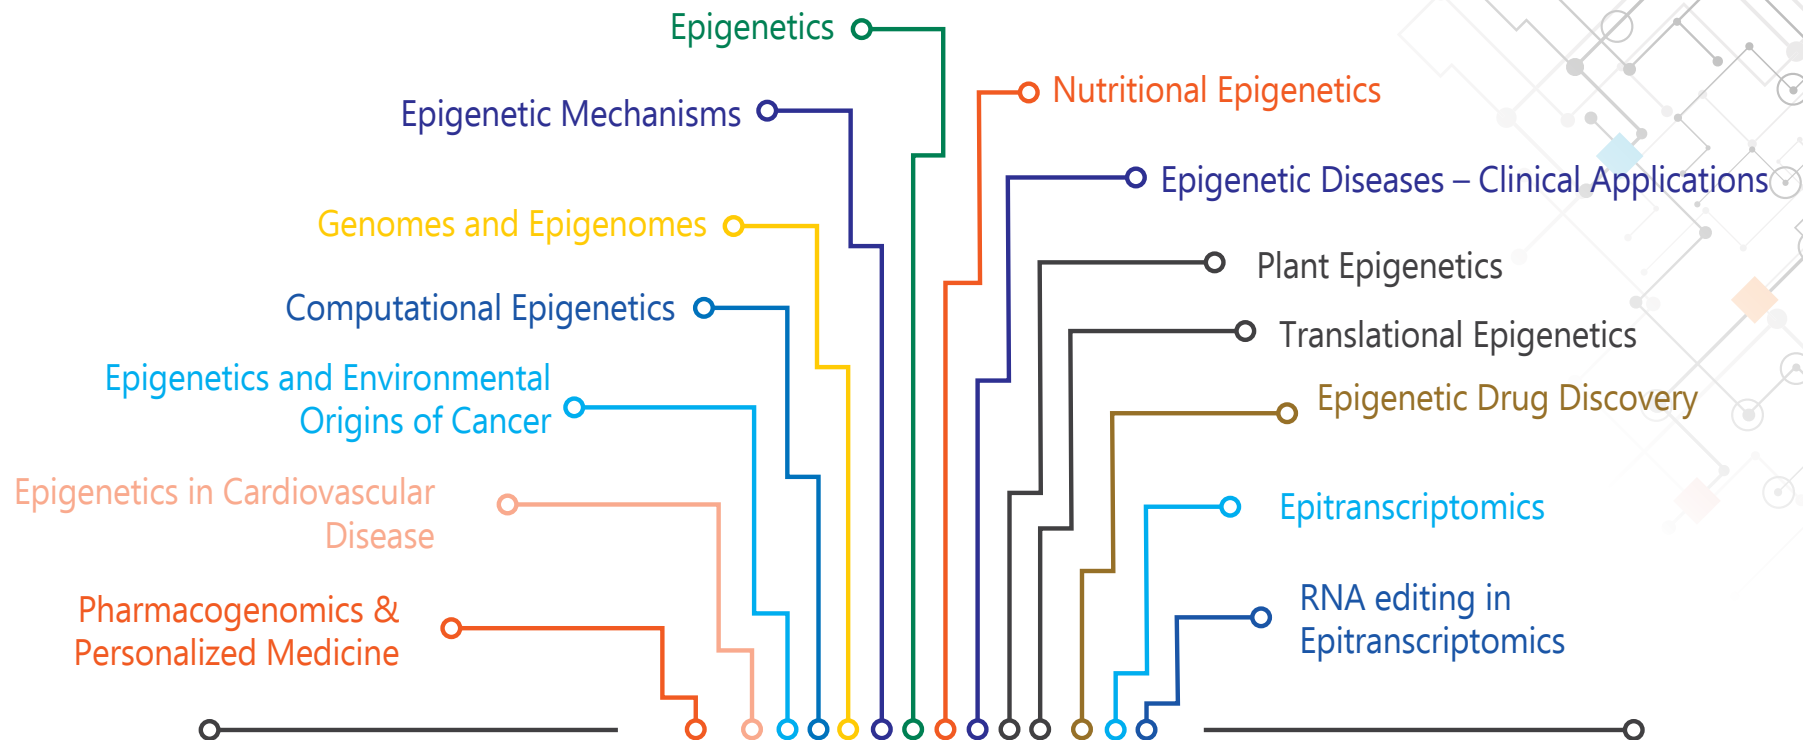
Epigenetics

Epigenetic Mechanisms

Genomes and Epigenomes

Computational Epigenetics

Epigenetics and Environmental Origins of Cancer

Epigenetics in Cardiovascular Disease

Pharmacogenomics & Personalized Medicine

Nutritional Epigenetics

Epigenetic Diseases – Clinical Applications

Plant Epigenetics

Translational Epigenetics

Epigenetic Drug Discovery

Epitranscriptomics

RNA editing in Epitranscriptomics